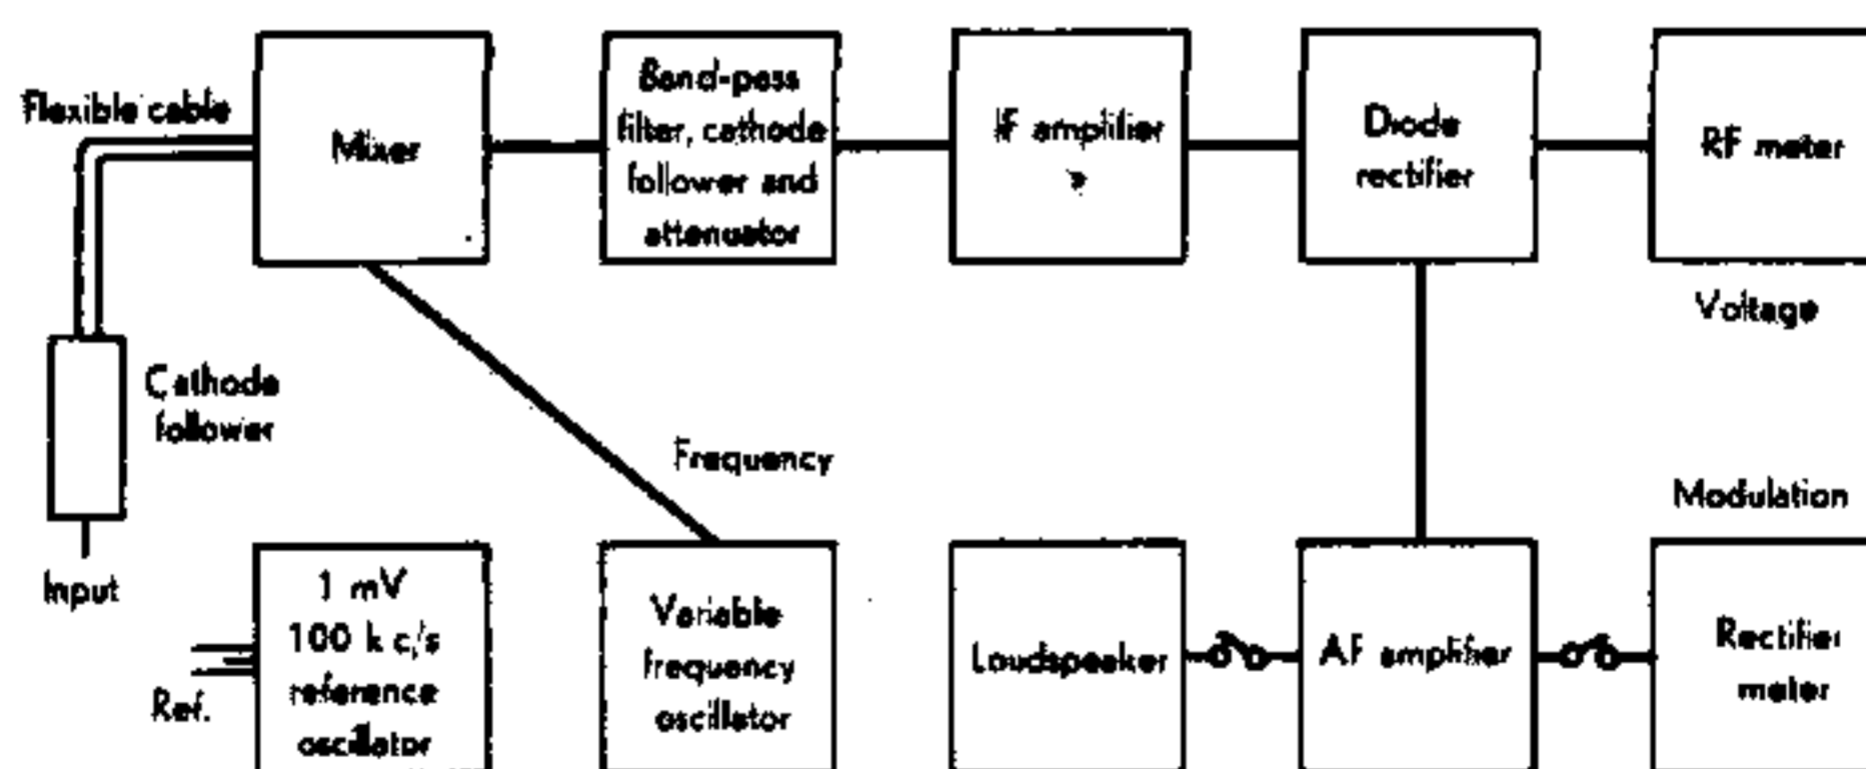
Flexible cable

Mixer

Band-pass filter, cathode follower and attenuator

IF amplifier

Diode rectifier

RF meter

Voltage

Cathode follower

Frequency

Modulation

Input

1 mV 100 k c/s reference oscillator

Ref.

Variable frequency oscillator

Loudspeaker

AF amplifier

Rectifier meter